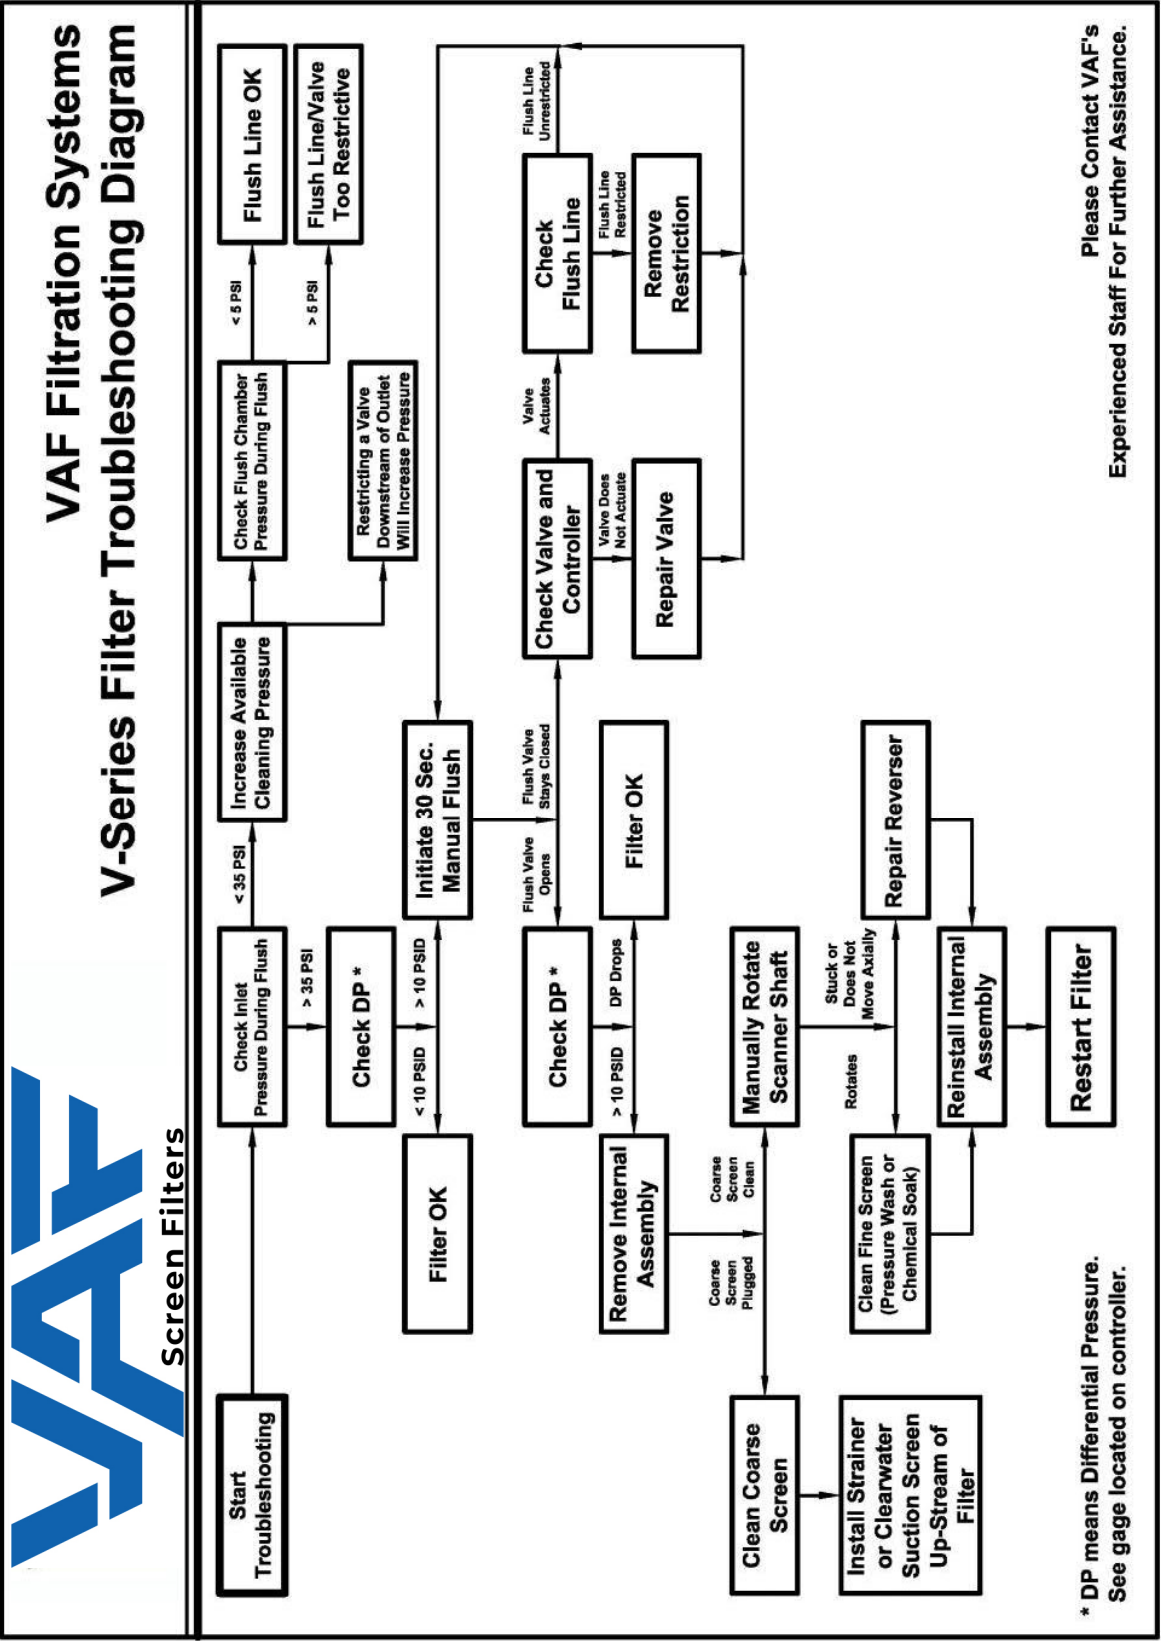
VAF Filtration Systems
V-Series Filter Troubleshooting Diagram

VAF Screen Filters

Start Troubleshooting

Check Inlet Pressure During Flush

< 35 PSI

Increase Available Cleaning Pressure

Check Flush Chamber Pressure During Flush

< 5 PSI

Flush Line OK

> 5 PSI

Flush Line/Valve Too Restrictive

Restricting a Valve Downstream of Outlet Will Increase Pressure

> 35 PSI

Check DP *

< 10 PSID

Filter OK

> 10 PSID

Initiate 30 Sec. Manual Flush

Flush Valve Opens

Flush Valve Stays Closed

Check Valve and Controller

Valve Actuates

Valve Does Not Actuate

Repair Valve

Check Flush Line

Flush Line Unrestricted

Flush Line Restricted

Remove Restriction

Check DP *

DP Drops

Filter OK

> 10 PSID

Remove Internal Assembly

Coarse Screen Clean

Coarse Screen Plugged

Clean Coarse Screen

Install Strainer or Clearwater Suction Screen Up-Stream of Filter

Manually Rotate Scanner Shaft

Stuck or Does Not Move Axially

Repair Reverser

Rotates

Clean Fine Screen (Pressure Wash or Chemical Soak)

Reinstall Internal Assembly

Restart Filter

* DP means Differential Pressure.
See gage located on controller.

Please Contact VAF's Experienced Staff For Further Assistance.